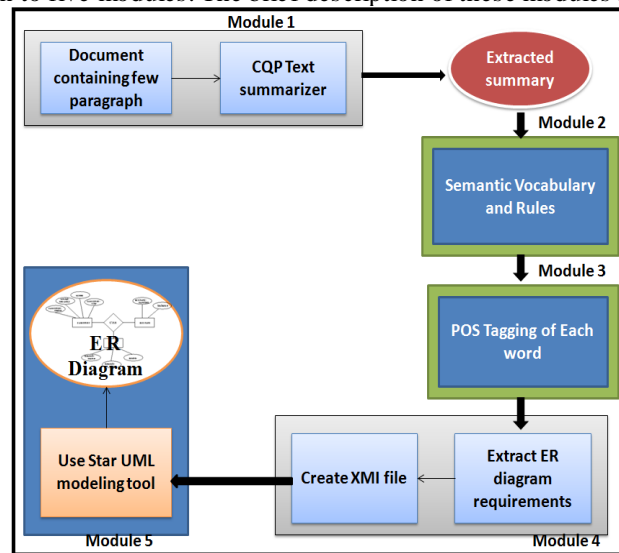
n to five modules. The brief description of these modules

Module 1

Document containing few paragraph

CQP Text summarizer

Extracted summary

Module 2

Semantic Vocabulary and Rules

Module 3

POS Tagging of Each word

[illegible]

ER Diagram

Use Star UML modeling tool

Create XMI file

Extract ER diagram requirements

Module 5

Module 4